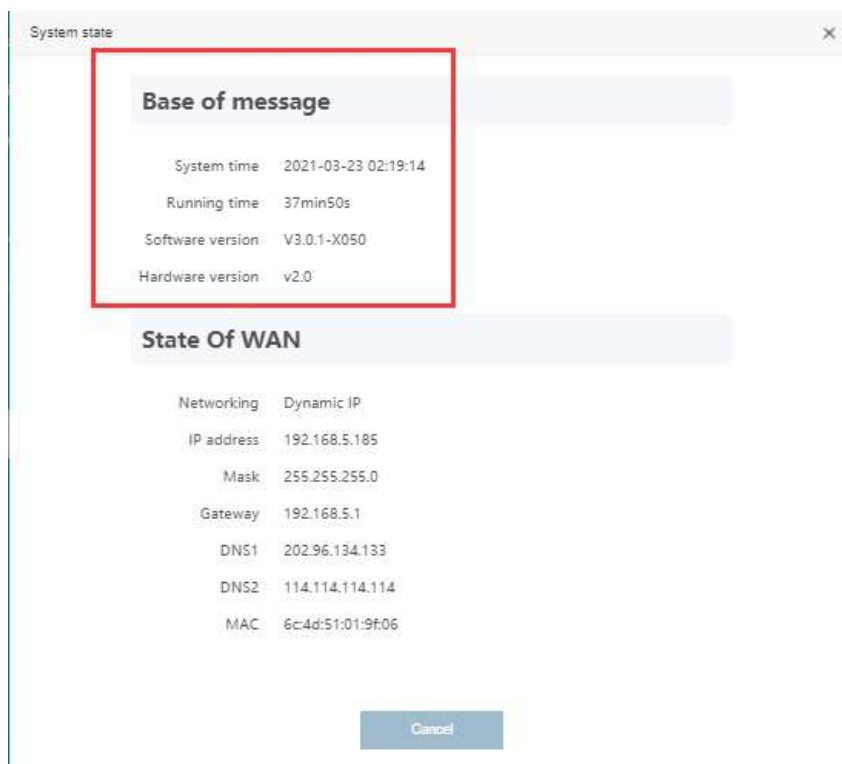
System state

×

Base of message

| | |
|---|---|
| System time | 2021-03-23 02:19:14 |
| Running time | 37min50s |
| Software version | V3.0.1-X050 |
| Hardware version | v2.0 |

State Of WAN

| | |
|---|---|
| Networking | Dynamic IP |
| IP address | 192.168.5.185 |
| Mask | 255.255.255.0 |
| Gateway | 192.168.5.1 |
| DNS1 | 202.96.134.133 |
| DNS2 | 114.114.114.114 |
| MAC | 6c:4d:51:01:9f:06 |

Cancel